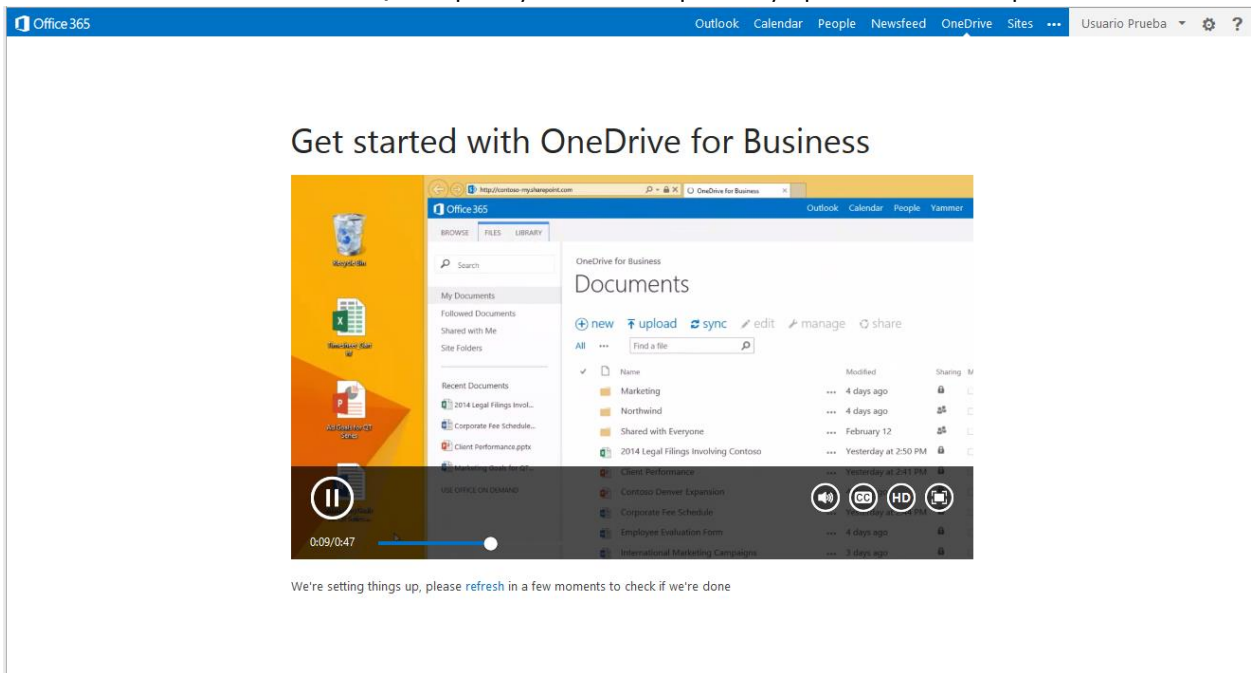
Office 365

Outlook Calendar People Newsfeed OneDrive Sites ••• Usuario Prueba ▾ ⚙ ?

Get started with OneDrive for Business

http://contoso-my.sharepoint.com

OneDrive for Business

Office 365

Outlook Calendar People Yammer

BROWSE FILES LIBRARY

Search

My Documents

Followed Documents

Shared with Me

Site Folders

Recent Documents

2014 Legal Filings Invol...

Corporate Fee Schedule...

Client Performance.pptx

Marketing Goals for Q7...

USE OFFICE ON DEMAND

OneDrive for Business

Documents

⊕ new ⭱ upload ⟳ sync ✎ edit ✎ manage ⟳ share

All •••

Find a file

| ✓ | Name | | Modified | Sharing |
|---|---|---|---|---|
| | Marketing | ••• | 4 days ago | |
| | Northwind | ••• | 4 days ago | |
| | Shared with Everyone | ••• | February 12 | |
| | 2014 Legal Filings Involving Contoso | ••• | Yesterday at 2:50 PM | |
| | Client Performance | ••• | Yesterday at 2:41 PM | |
| | Contoso Denver Expansion | ••• | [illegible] | |
| | Corporate Fee Schedule | ••• | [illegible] | |
| | Employee Evaluation Form | ••• | 4 days ago | |
| | International Marketing Campaigns | ••• | 3 days ago | |

0:09/0:47

CC HD

We're setting things up, please refresh in a few moments to check if we're done